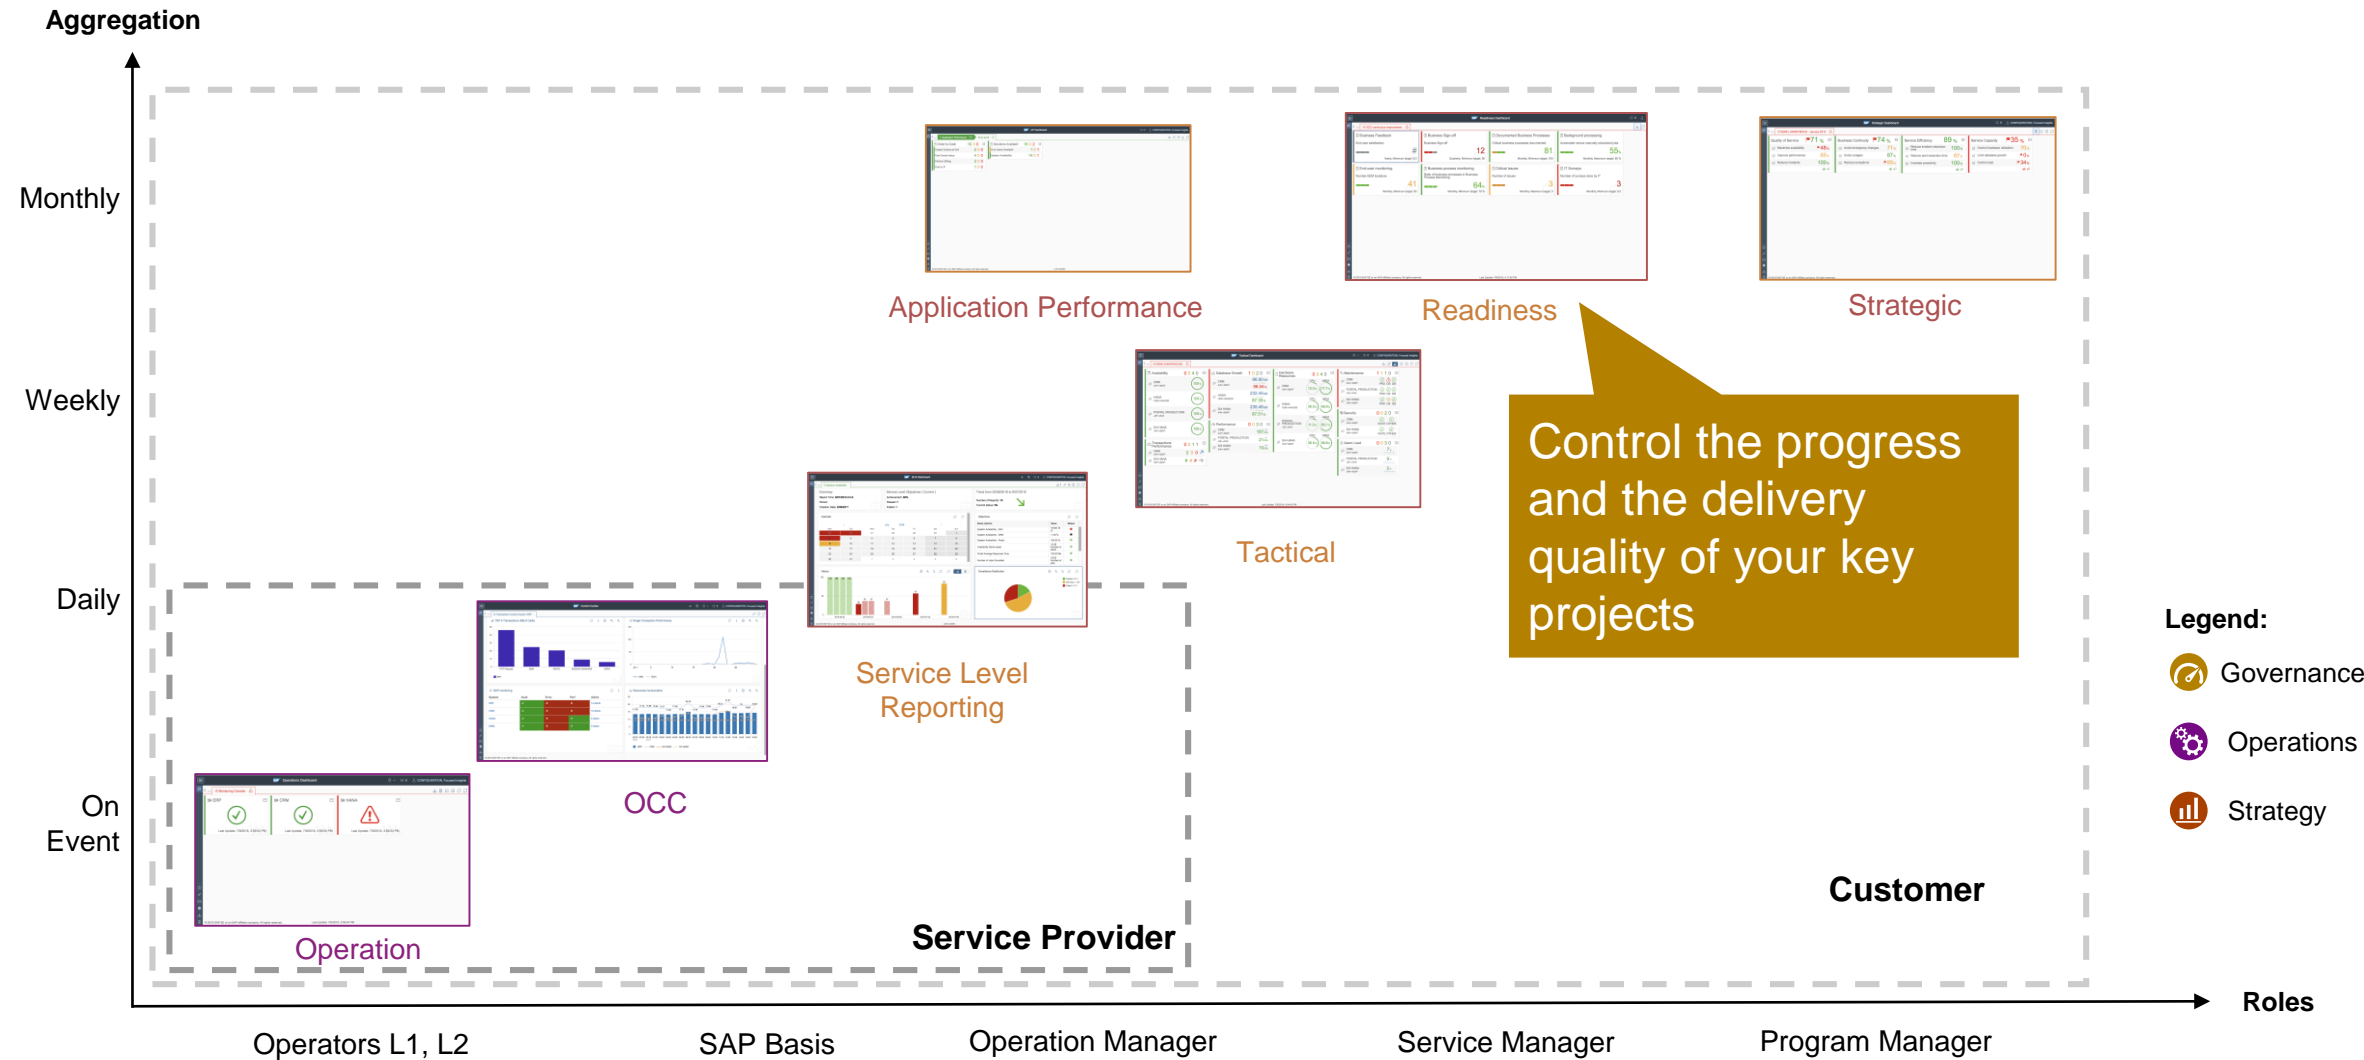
Aggregation

Monthly

Weekly

Daily

On Event

Application Performance

Readiness

Strategic

Tactical

Control the progress and the delivery quality of your key projects

Service Level Reporting

OCC

Operation

Service Provider

Customer

Legend:

Governance

Operations

Strategy

Roles

Operators L1, L2

SAP Basis

Operation Manager

Service Manager

Program Manager